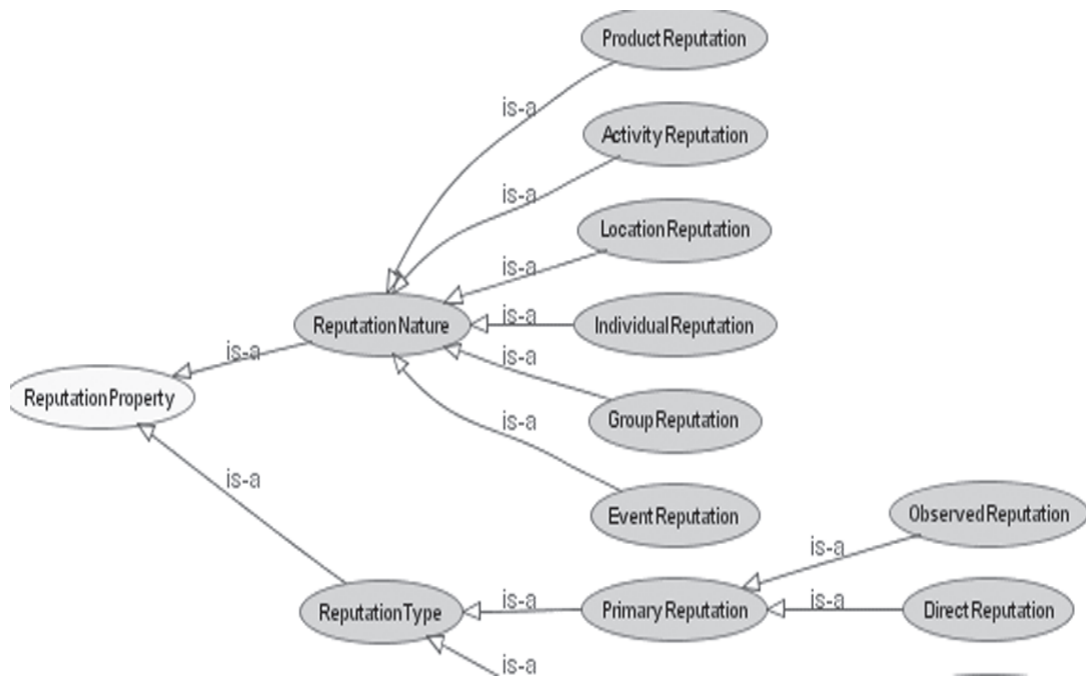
ProductReputation

is-a

ActivityReputation

is-a

LocationReputation

is-a

is-a

IndividualReputation

ReputationNature

is-a

is-a

ReputationProperty

GroupReputation

is-a

is-a

EventReputation

ObservedReputation

is-a

is-a

is-a

ReputationType

PrimaryReputation

DirectReputation

is-a